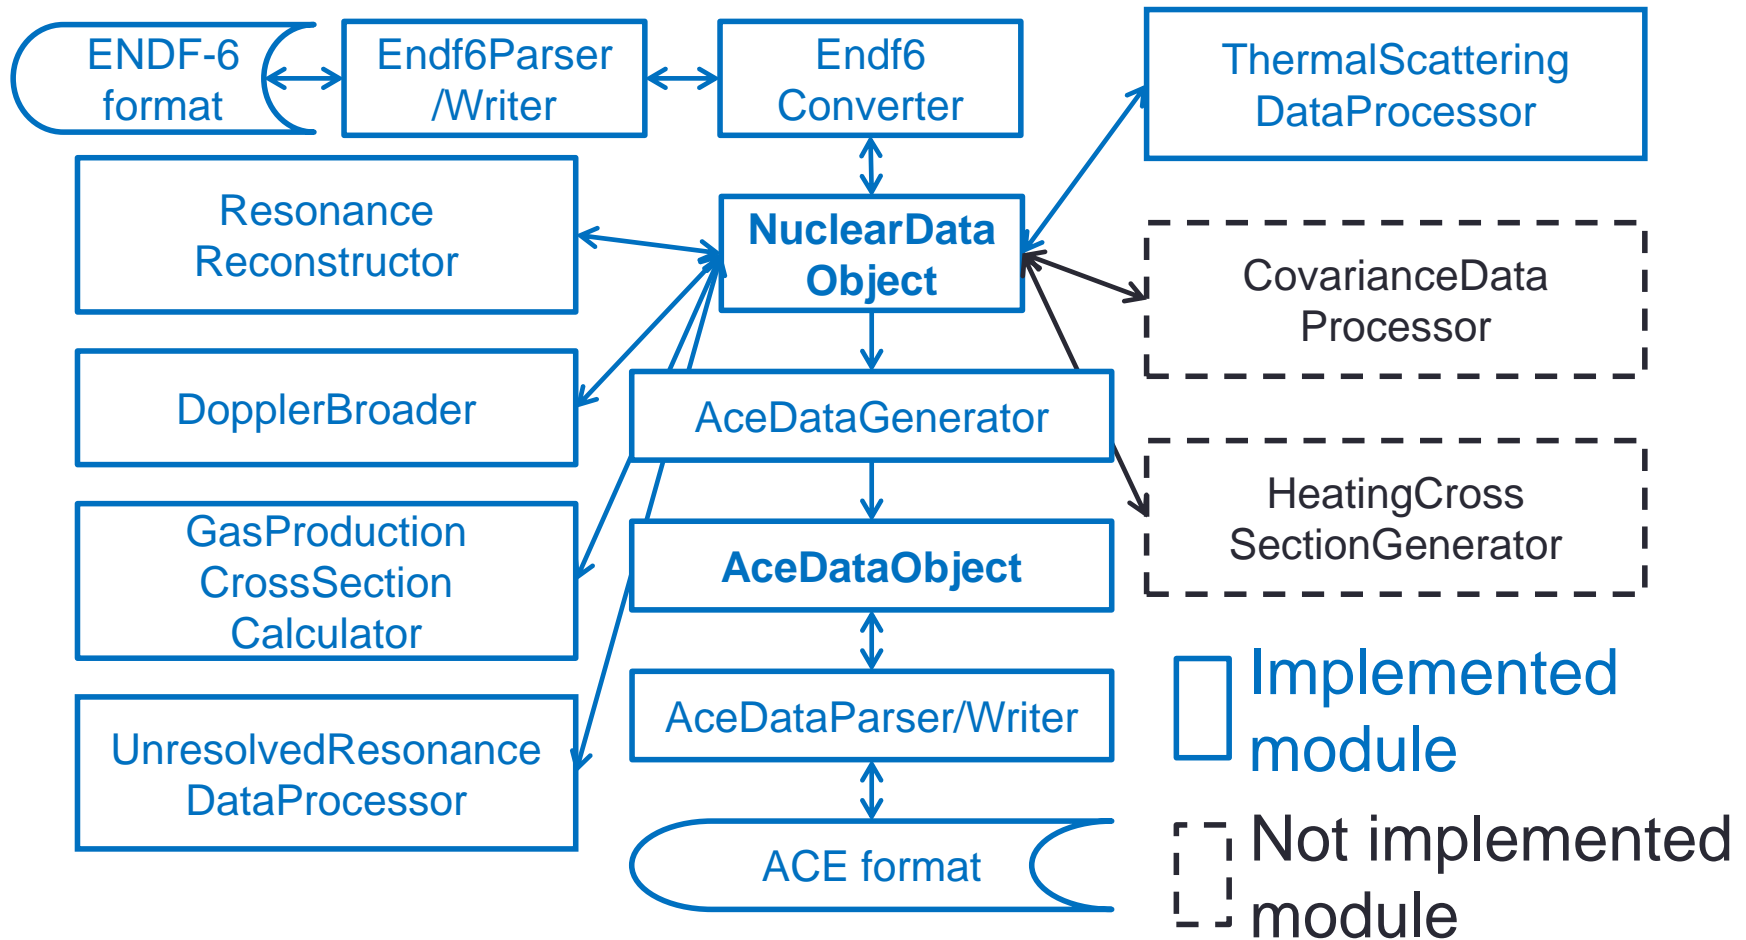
ENDF-6 format

Endf6Parser /Writer

Endf6 Converter

ThermalScattering DataProcessor

Resonance Reconstructor

NuclearData Object

CovarianceData Processor

DopplerBroader

AceDataGenerator

GasProduction CrossSection Calculator

AceDataObject

HeatingCross SectionGenerator

UnresolvedResonance DataProcessor

AceDataParser/Writer

Implemented module

ACE format

Not implemented module